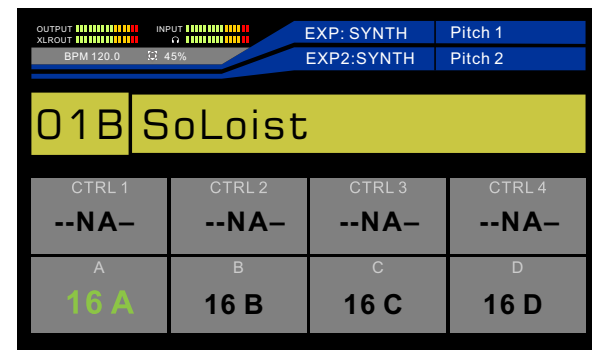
OUTPUT
XLROUT
INPUT
BPM 120.0
45%
EXP: SYNTH
Pitch 1
EXP2:SYNTH
Pitch 2

01B SoLoist

| CTRL 1 | CTRL 2 | CTRL 3 | CTRL 4 |
|---|---|---|---|
| --NA– | --NA– | --NA– | --NA– |
| A | B | C | D |
| 16 A | 16 B | 16 C | 16 D |